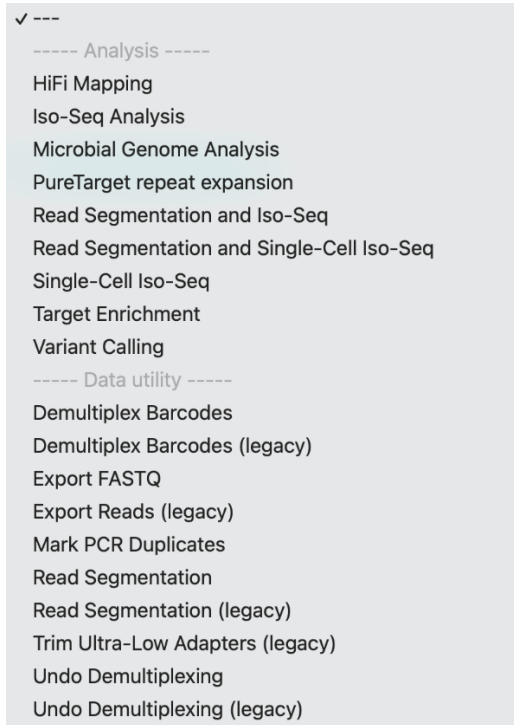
✓ ---
----- Analysis -----
HiFi Mapping
Iso-Seq Analysis
Microbial Genome Analysis
PureTarget repeat expansion
Read Segmentation and Iso-Seq
Read Segmentation and Single-Cell Iso-Seq
Single-Cell Iso-Seq
Target Enrichment
Variant Calling
----- Data utility -----
Demultiplex Barcodes
Demultiplex Barcodes (legacy)
Export FASTQ
Export Reads (legacy)
Mark PCR Duplicates
Read Segmentation
Read Segmentation (legacy)
Trim Ultra-Low Adapters (legacy)
Undo Demultiplexing
Undo Demultiplexing (legacy)